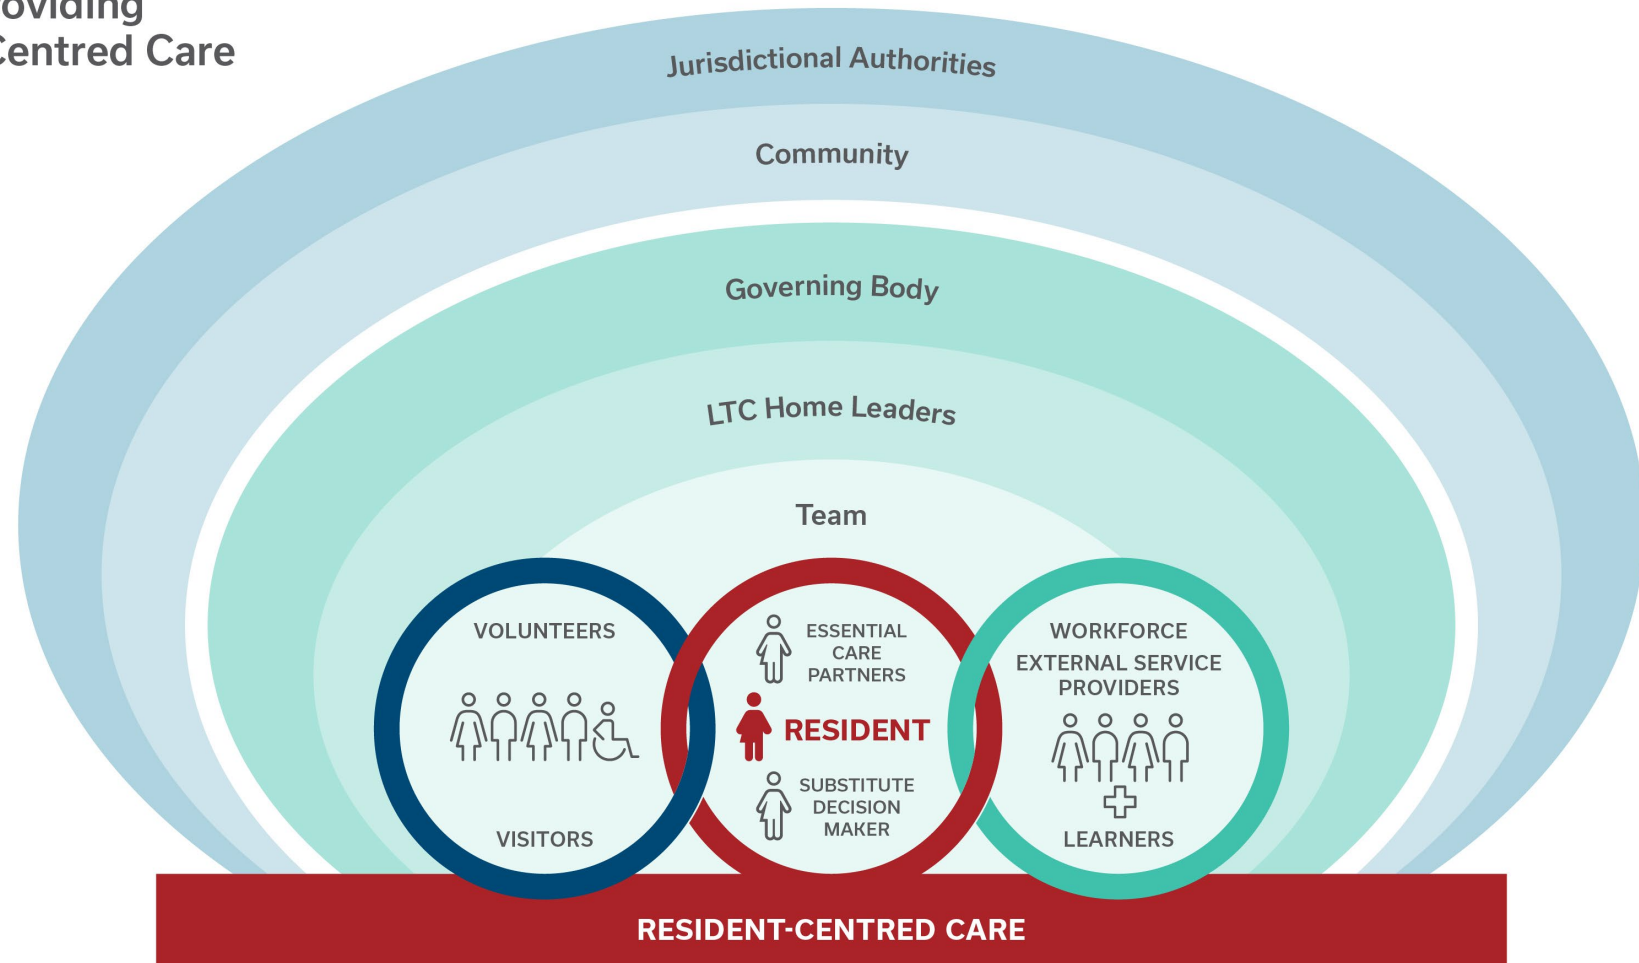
oviding
Centred Care

Jurisdictional Authorities

Community

Governing Body

LTC Home Leaders

Team

VOLUNTEERS

VISITORS

ESSENTIAL CARE PARTNERS

RESIDENT

SUBSTITUTE DECISION MAKER

WORKFORCE

EXTERNAL SERVICE PROVIDERS

LEARNERS

RESIDENT-CENTRED CARE